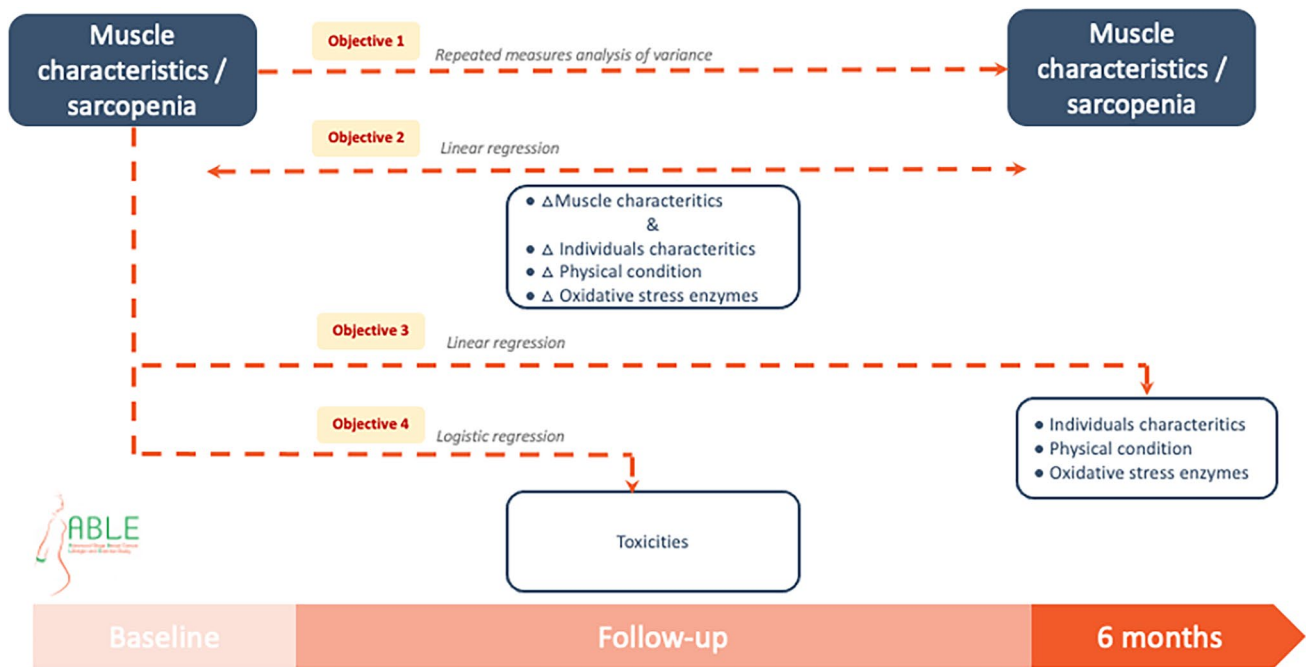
Muscle characteristics / sarcopenia

Objective 1
Repeated measures analysis of variance

Muscle characteristics / sarcopenia

Objective 2
Linear regression

- ΔMuscle characteritics
&
- Δ Individuals characteritics
- Δ Physical condition
- Δ Oxidative stress enzymes

Objective 3
Linear regression

- Individuals characteritics
- Physical condition
- Oxidative stress enzymes

Objective 4
Logistic regression

ABLE
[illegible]

Toxicities

Baseline
Follow-up
6 months